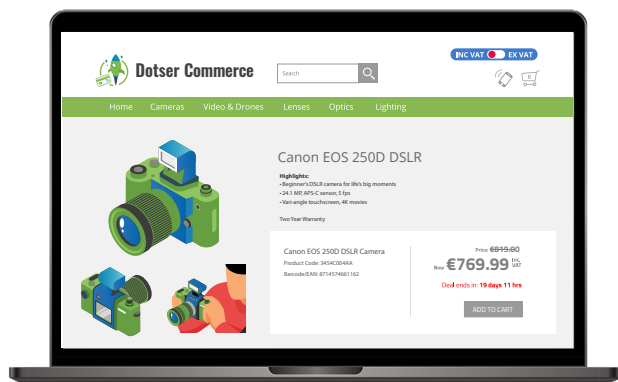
Dotser Commerce

Search

INC VAT EX VAT

Home Cameras Video & Drones Lenses Optics Lighting

Canon EOS 250D DSLR

Highlights:
• Beginner's DSLR camera for life's big moments
• 24.1 MP, APS-C sensor, 5 fps
• Vari-angle touchscreen, 4K movies

Two Year Warranty

Canon EOS 250D DSLR Camera
Product Code: 3454C004AA
Barcode/EAN: 8714574661162

Price: €819.00
Now €769.99 Inc. VAT

Deal ends in: 19 days 11 hrs

ADD TO CART